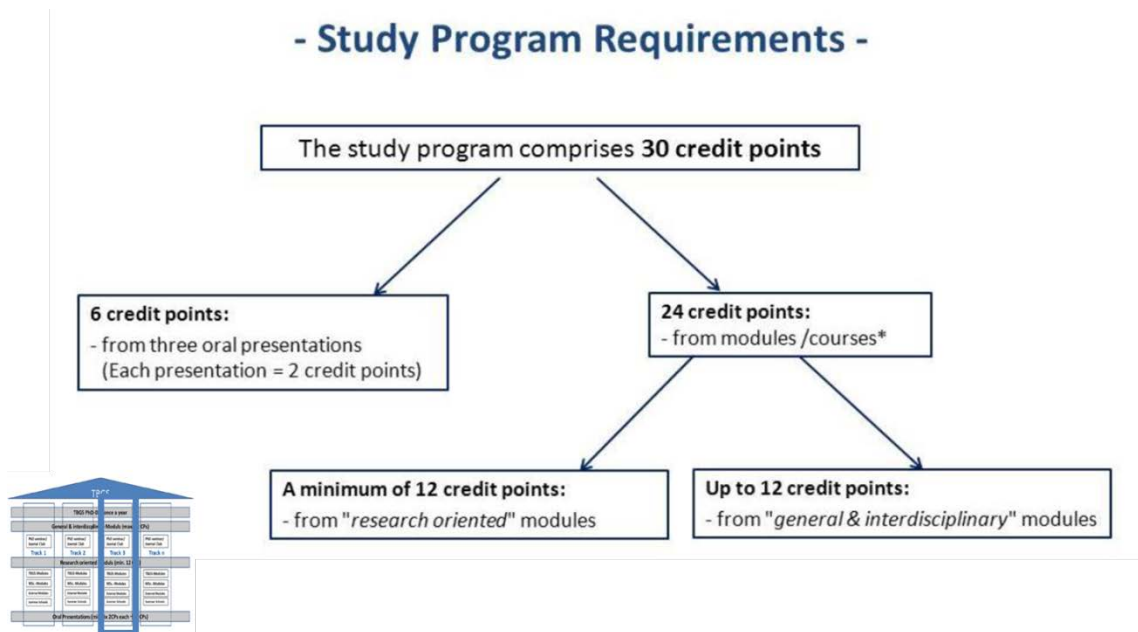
- Study Program Requirements -

The study program comprises **30 credit points**

**6 credit points:**
- from three oral presentations
(Each presentation = 2 credit points)

**24 credit points:**
- from modules /courses*

**A minimum of 12 credit points:**
- from "*research oriented*" modules

**Up to 12 credit points:**
- from "*general & interdisciplinary*" modules

TBGS
TBGS PhD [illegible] once a year
General & Interdisciplinary Modules (max. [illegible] CPs)
PhD seminar/ Journal Club
PhD seminar/ Journal Club
PhD seminar/ Journal Club
PhD seminar/ Journal Club
Track 1
Track 2
Track 3
Track 4
Research oriented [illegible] (min. 12 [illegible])
TBGS Modules
TBGS Modules
TBGS Modules
TBGS Modules
MSc. Modules
MSc. Modules
MSc. Modules
MSc. Modules
External Modules
External Modules
External Modules
External Modules
Summer Schools
Summer Schools
Summer Schools
Summer Schools
Oral Presentations (min. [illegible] 2CPs each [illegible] CPs)